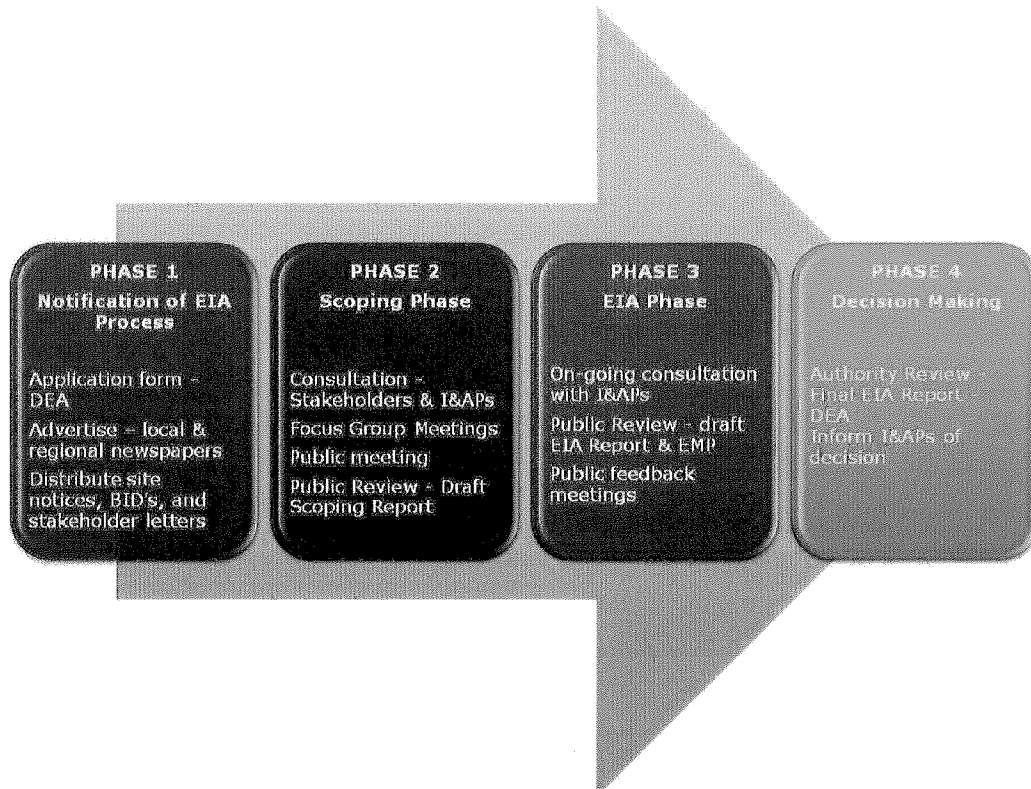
PHASE 1
Notification of EIA Process

Application form - DEA

Advertise - local & regional newspapers

Distribute site notices, BID's, and stakeholder letters

PHASE 2
Scoping Phase

Consultation - Stakeholders & I&APs

Focus Group Meetings

Public meeting

Public Review - Draft Scoping Report

PHASE 3
EIA Phase

On-going consultation with I&APs

Public Review - draft EIA Report & EMP

Public feedback meetings

PHASE 4
Decision Making

Authority Review - Final EIA Report - DEA

Inform I&APs of decision